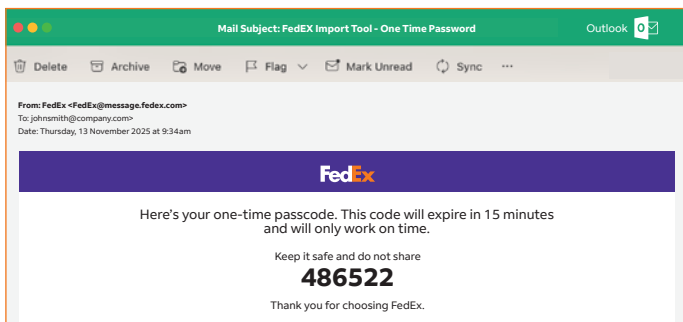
Mail Subject: FedEX Import Tool - One Time Password

Outlook

Delete Archive Move Flag Mark Unread Sync ···

From: FedEx <FedEx@message.fedex.com>
To: johnsmith@company.com>
Date: Thursday, 13 November 2025 at 9:34am

FedEx

Here's your one-time passcode. This code will expire in 15 minutes and will only work on time.

Keep it safe and do not share

486522

Thank you for choosing FedEx.